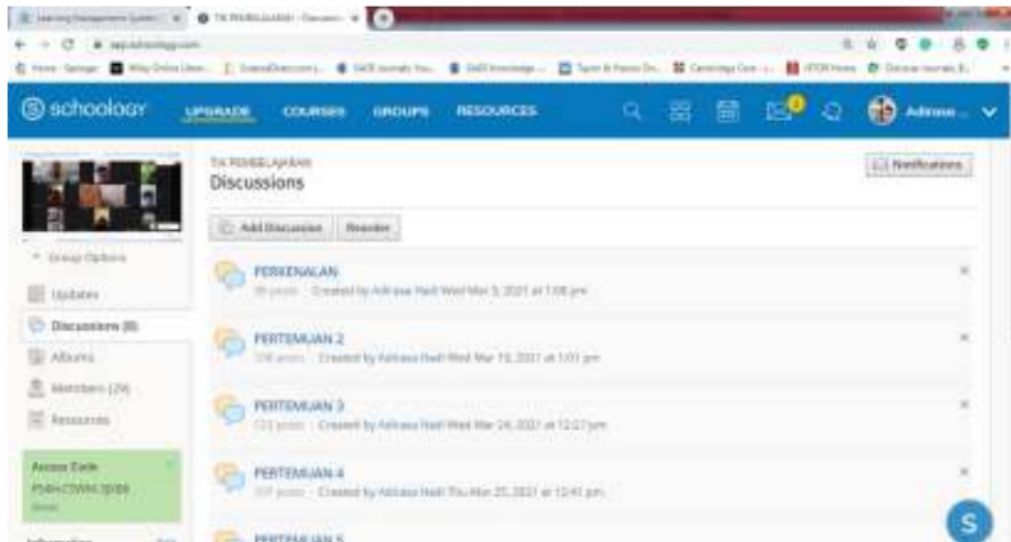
schoology UPGRADE COURSES GROUPS RESOURCES

TIK PEMBELAJARAN
Discussions

Notifications

Add Discussion Reorder

Group Options
Updates
Discussions (8)
Albums
Members (29)
Resources

Access Code
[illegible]

PERKENALAN
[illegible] posts · Created by Adinasa Hadi Wed Mar 3, 2021 at 1:08 pm

PERTEMUAN 2
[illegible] posts · Created by Adinasa Hadi Wed Mar 10, 2021 at 1:01 pm

PERTEMUAN 3
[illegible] posts · Created by Adinasa Hadi Wed Mar 24, 2021 at 12:27 pm

PERTEMUAN 4
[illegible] posts · Created by Adinasa Hadi Thu Mar 25, 2021 at 12:41 pm

PERTEMUAN 5

S